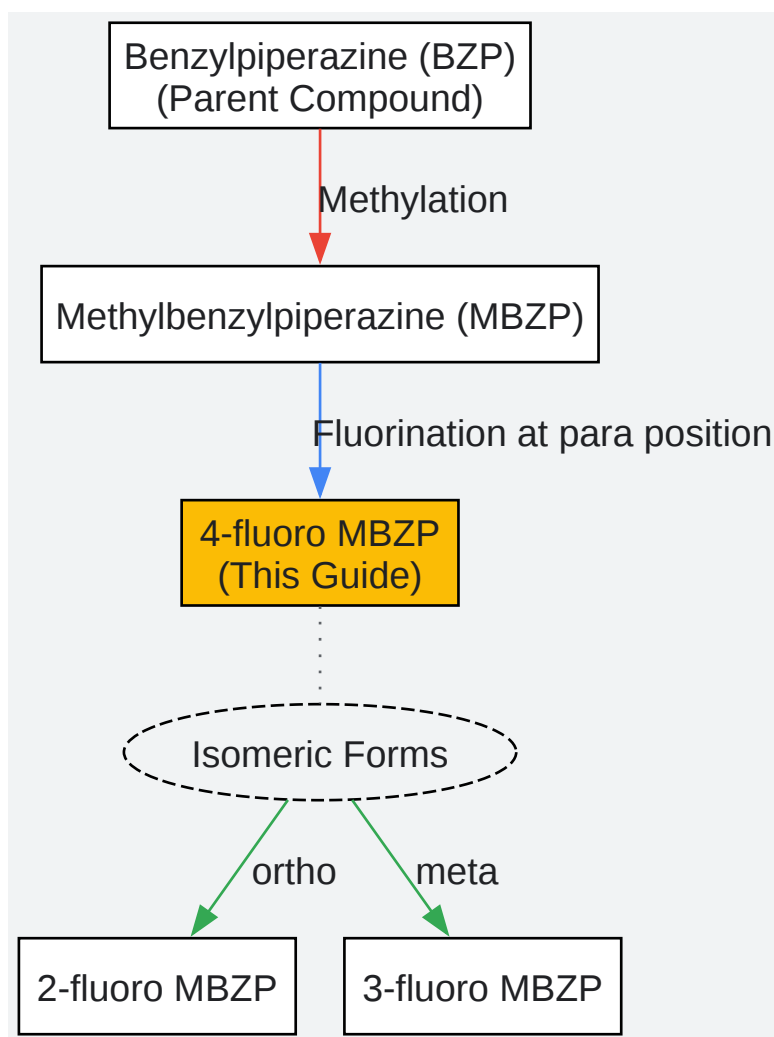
Benzylpiperazine (BZP)
(Parent Compound)

Methylation

Methylbenzylpiperazine (MBZP)

Fluorination at para position

4-fluoro MBZP
(This Guide)

Isomeric Forms

ortho

meta

2-fluoro MBZP

3-fluoro MBZP